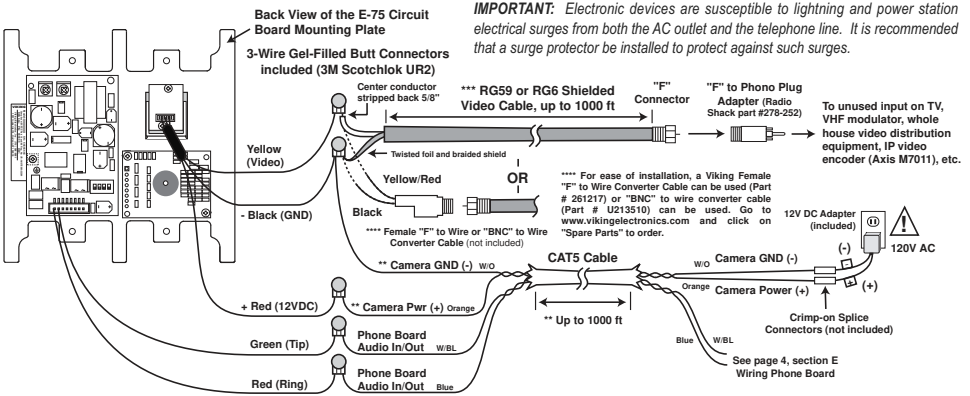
Back View of the E-75 Circuit Board Mounting Plate

IMPORTANT: Electronic devices are susceptible to lightning and power station electrical surges from both the AC outlet and the telephone line. It is recommended that a surge protector be installed to protect against such surges.

3-Wire Gel-Filled Butt Connectors included (3M Scotchlok UR2)

Center conductor stripped back 5/8"

*** RG59 or RG6 Shielded Video Cable, up to 1000 ft

"F" Connector

"F" to Phono Plug Adapter (Radio Shack part #278-252)

To unused input on TV, VHF modulator, whole house video distribution equipment, IP video encoder (Axis M7011), etc.

Yellow (Video)

Twisted foil and braided shield

Yellow/Red

OR

**** For ease of installation, a Viking Female "F" to Wire Converter Cable can be used (Part # 261217) or "BNC" to wire converter cable (Part # U213510) can be used. Go to www.vikingelectronics.com and click on "Spare Parts" to order.

- Black (GND)

Black

**** Female "F" to Wire or "BNC" to Wire Converter Cable (not included)

12V DC Adapter (included)

** Camera GND (-) W/O

CAT5 Cable

W/O

Camera GND (-)

(-)

120V AC

+ Red (12VDC)

** Camera Pwr (+) Orange

Orange

Camera Power (+)

(+)

** Up to 1000 ft

Crimp-on Splice Connectors (not included)

Green (Tip)

Phone Board Audio In/Out W/BL

Blue

W/BL

See page 4, section E Wiring Phone Board

Red (Ring)

Phone Board Audio In/Out Blue